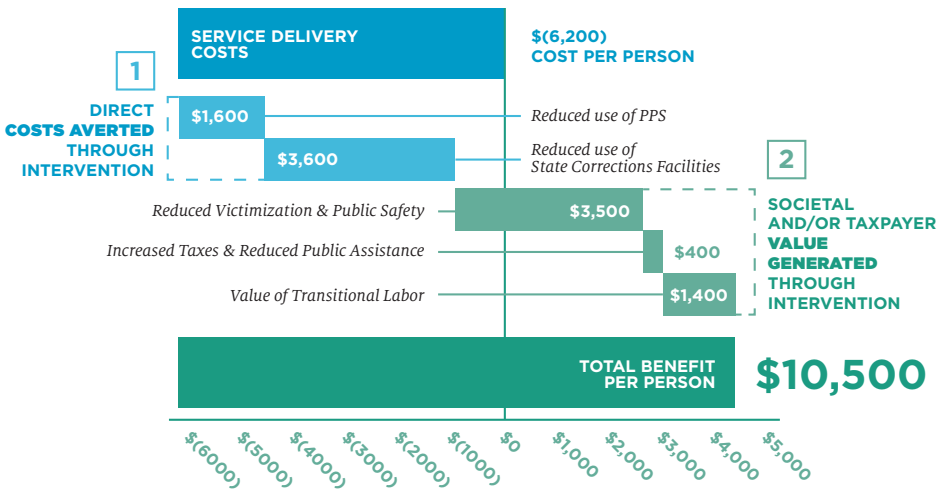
SERVICE DELIVERY COSTS

$(6,200) COST PER PERSON

1

DIRECT COSTS AVERTED THROUGH INTERVENTION

$1,600

Reduced use of PPS

$3,600

Reduced use of State Corrections Facilities

2

SOCIETAL AND/OR TAXPAYER VALUE GENERATED THROUGH INTERVENTION

Reduced Victimization & Public Safety

$3,500

Increased Taxes & Reduced Public Assistance

$400

Value of Transitional Labor

$1,400

TOTAL BENEFIT PER PERSON

$10,500

$(6000) $(5000) $(4000) $(3000) $(2000) $(1000) $0 $1,000 $2,000 $3,000 $4,000 $5,000